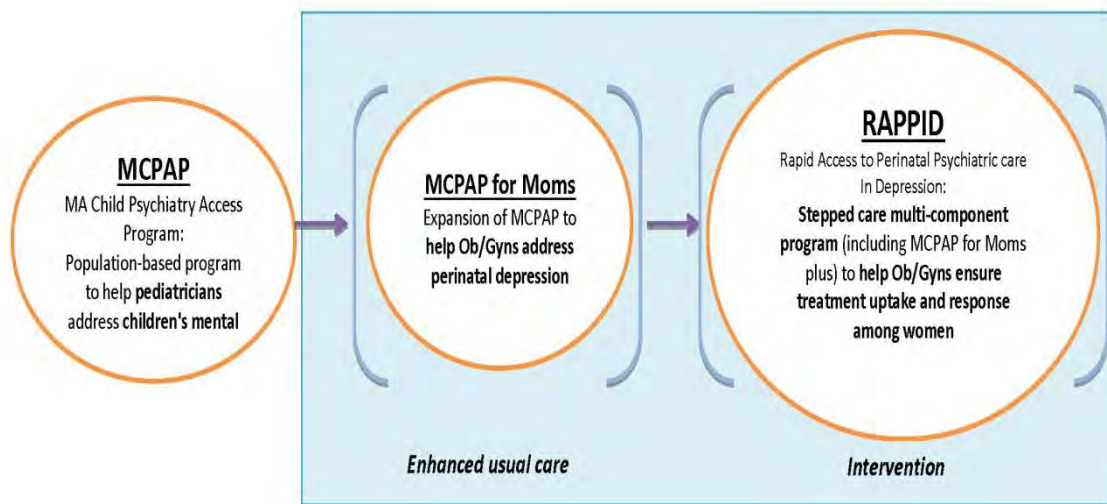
MCPAP
MA Child Psychiatry Access Program:
Population-based program to help pediatricians address children's mental

MCPAP for Moms
Expansion of MCPAP to help Ob/Gyns address perinatal depression

RAPPID
Rapid Access to Perinatal Psychiatric care In Depression:
Stepped care multi-component program (including MCPAP for Moms plus) to help Ob/Gyns ensure treatment uptake and response among women

Enhanced usual care

Intervention